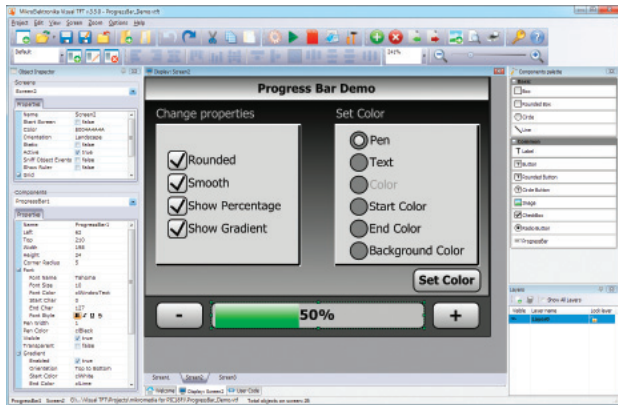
MikroElektronika Visual TFT v3.5.0 - ProgressBar_Demo.vtft

Project Edit View Screen Zoom Options Help

Default

241%

Object Inspector

Screens

Screen2

Properties

| Name | Screen2 |
|---|---|
| Blank Screen | False |
| Color | $00404040 |
| Orientation | Landscape |
| Blanks | false |
| Active | true |
| Sniff Object Events | false |
| Show Ruler | false |
| Grid | |

Components

ProgressBar1

Properties

| Name | ProgressBar1 |
|---|---|
| Left | 42 |
| Top | 210 |
| Width | 186 |
| Height | 34 |
| Corner Radius | 5 |
| Font | |
| Font Name | Tahoma |
| Font Size | 10 |
| Font Color | clWindowText |
| Start Chars | 0 |
| End Char | 127 |
| Font Style | B I U S |
| Pen Width | 1 |
| Pen Color | clBlack |
| Visible | true |
| Transparent | false |
| Gradient | |
| Enabled | true |
| Orientation | Top to Bottom |
| Start Color | clWhite |
| End Color | clLime |

Display: Screen2

Progress Bar Demo

Change properties

Rounded

Smooth

Show Percentage

Show Gradient

Set Color

Pen

Text

Color

Start Color

End Color

Background Color

Set Color

-

50%

+

Screen1 Screen2 Screen3

Welcome Display: Screen2 User Code

Components palette

Basic

Box

Rounded Box

Circle

Line

Extended

Label

Button

Rounded Button

Circle Button

Image

CheckBox

Radio Button

ProgressBar

Layers

Show All Layers

Visible Layer name Lock level

Layer1

ProgressBar1 Screen2 D:\...\Visual TFT\Projects\mikromedia for PIC18FJ\ProgressBar_Demo.vtft Total objects on screen: 20